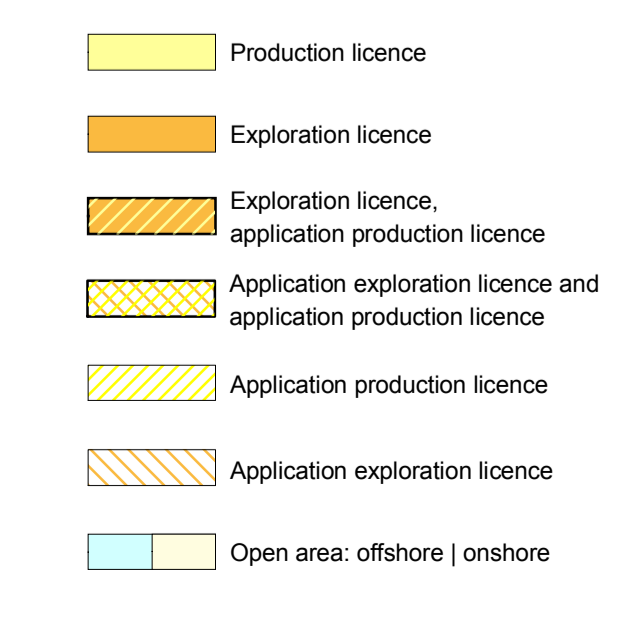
Production licence

Exploration licence

Exploration licence,
application production licence

Application exploration licence and
application production licence

Application production licence

Application exploration licence

Open area: offshore | onshore